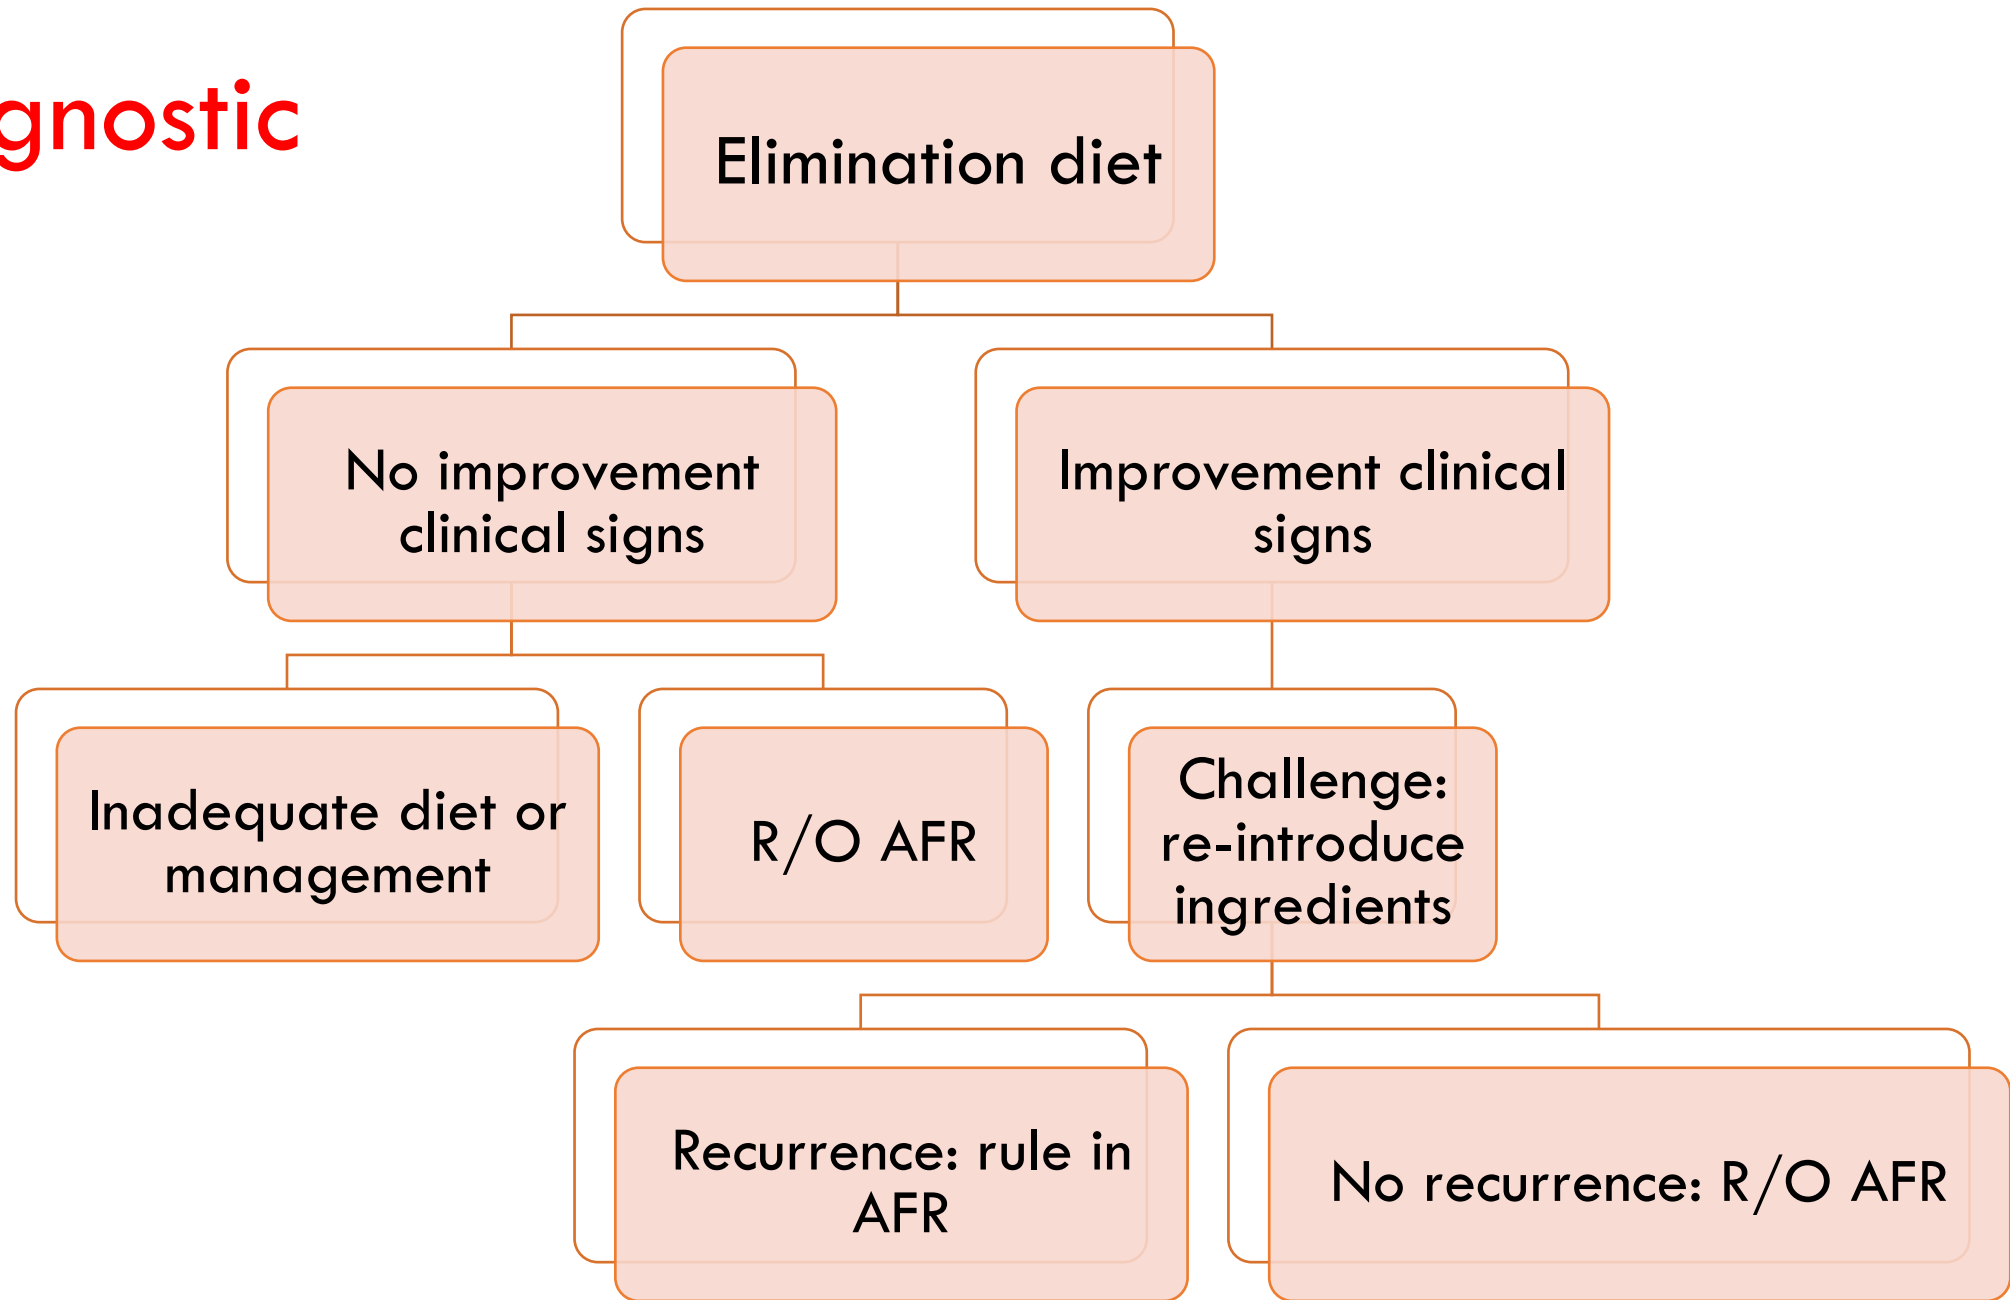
gnostic

Elimination diet

No improvement clinical signs

Improvement clinical signs

Inadequate diet or management

R/O AFR

Challenge: re-introduce ingredients

Recurrence: rule in AFR

No recurrence: R/O AFR